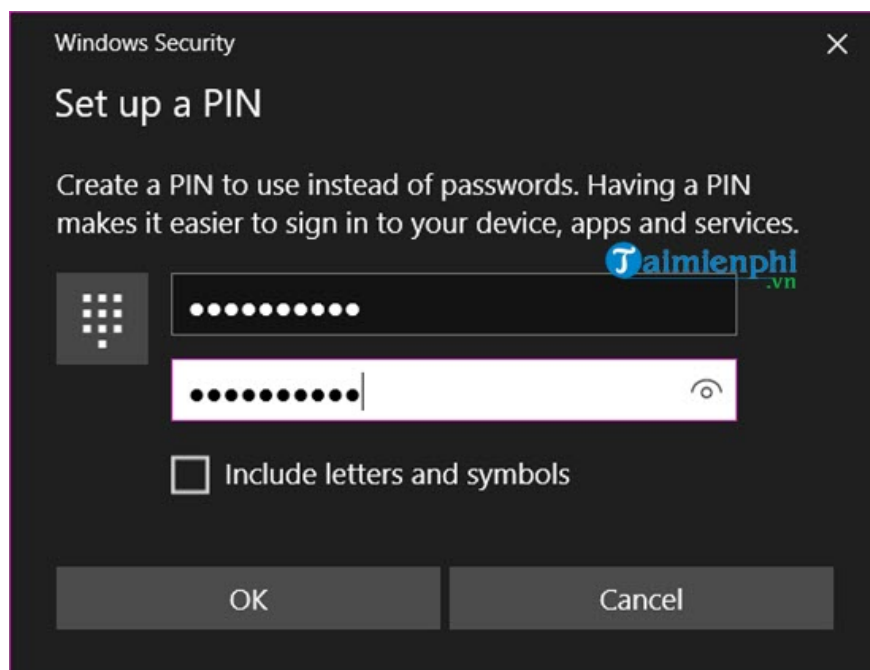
Windows Security

×

Set up a PIN

Create a PIN to use instead of passwords. Having a PIN makes it easier to sign in to your device, apps and services.

Taimienphi.vn

••••••••••

••••••••••

Include letters and symbols

OK

Cancel